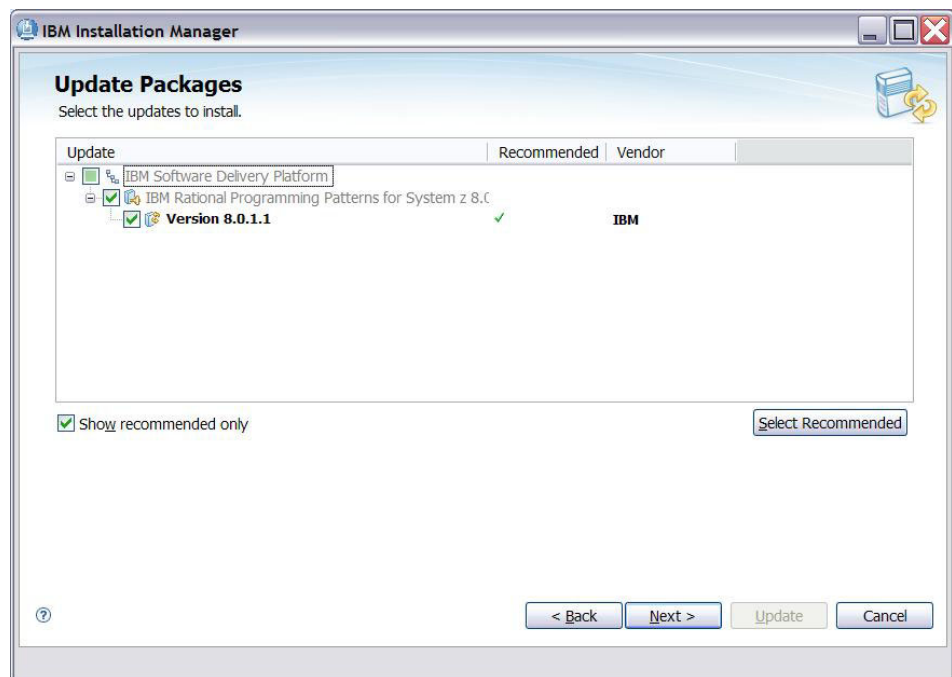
IBM Installation Manager

Update Packages

Select the updates to install.

| Update | Recommended | Vendor |
|---|---|---|
| IBM Software Delivery Platform | | |
| IBM Rational Programming Patterns for System z 8.( | | |
| Version 8.0.1.1 | ✓ | IBM |

Show recommended only

Select Recommended

?

< Back

Next >

Update

Cancel